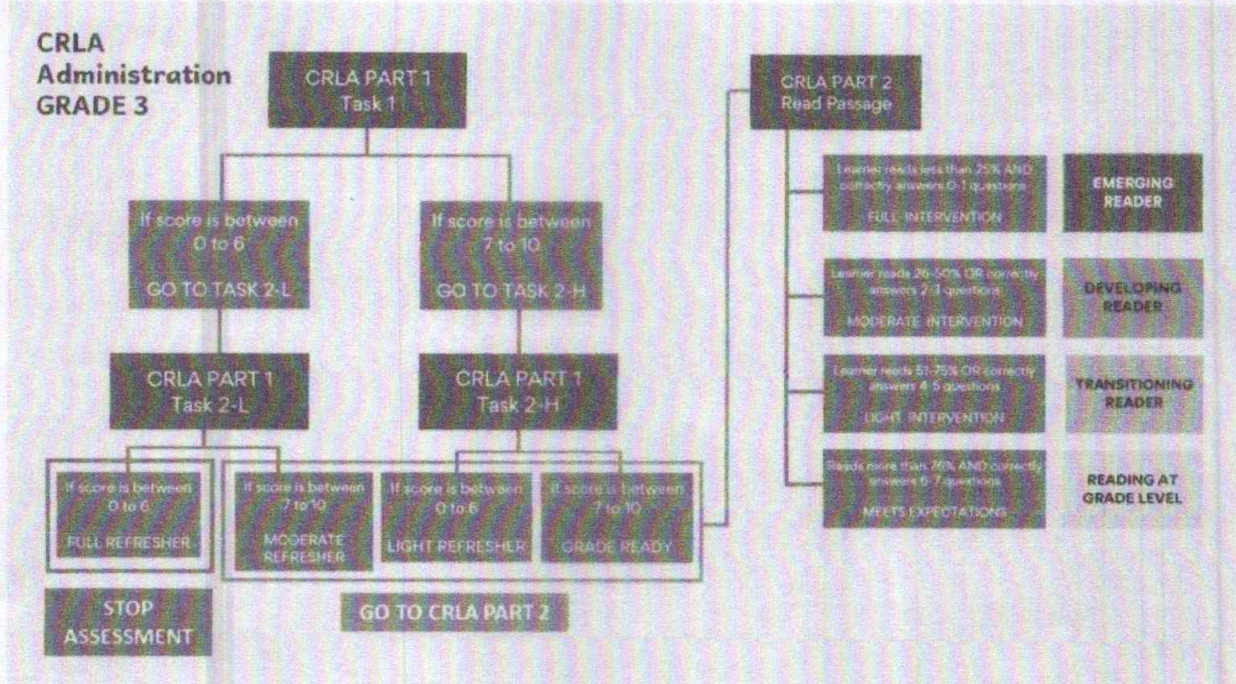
CRLA Administration GRADE 3

CRLA PART 1
Task 1

If score is between 0 to 6

GO TO TASK 2-L

If score is between 7 to 10

GO TO TASK 2-H

CRLA PART 1
Task 2-L

CRLA PART 1
Task 2-H

If score is between 0 to 6

FULL REFRESHER

If score is between 7 to 10

MODERATE REFRESHER

If score is between 0 to 6

LIGHT REFRESHER

If score is between 7 to 10

GRADE READY

STOP ASSESSMENT

GO TO CRLA PART 2

CRLA PART 2
Read Passage

Learner reads less than 25% AND correctly answers 0-1 questions

FULL INTERVENTION

EMERGING READER

Learner reads 26-50% OR correctly answers 2-3 questions

MODERATE INTERVENTION

DEVELOPING READER

Learner reads 51-75% OR correctly answers 4-5 questions

LIGHT INTERVENTION

TRANSITIONING READER

Reads more than 76% AND correctly answers 6-7 questions

MEETS EXPECTATIONS

READING AT GRADE LEVEL